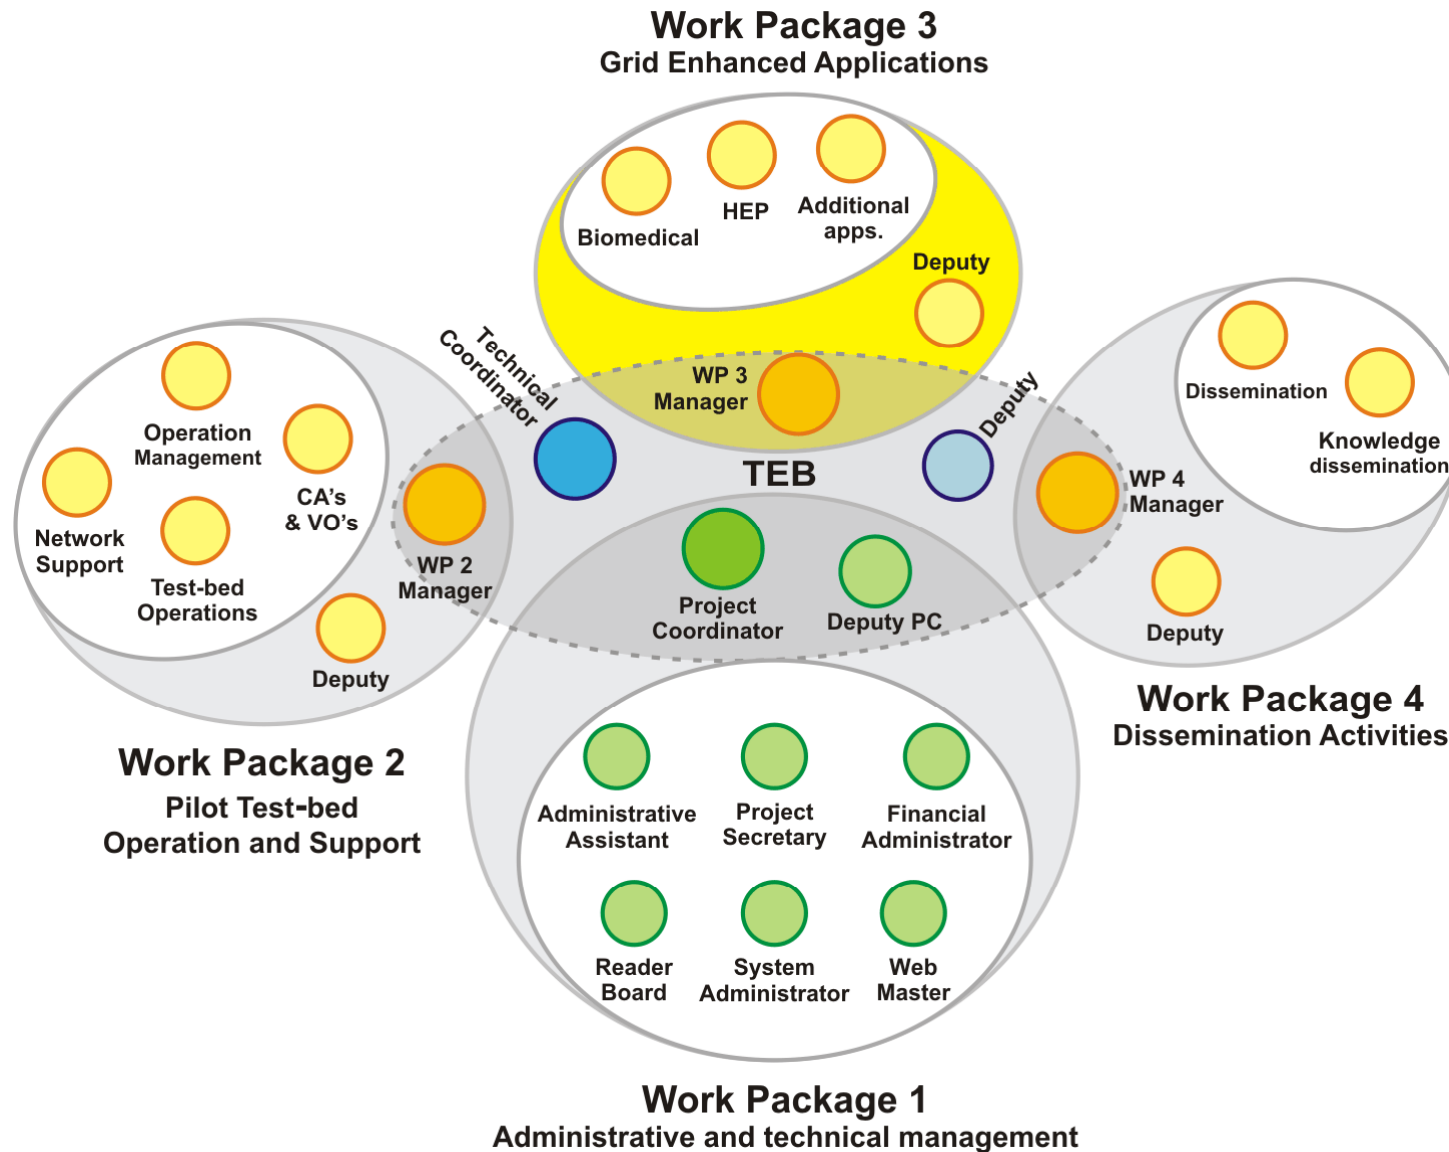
Work Package 3
Grid Enhanced Applications

Biomedical
HEP
Additional apps.
Deputy

WP 3 Manager

Technical Coordinator

Deputy

TEB

Operation Management
CA's & VO's
Network Support
Test-bed Operations
Deputy

WP 2 Manager

Work Package 2
Pilot Test-bed Operation and Support

Project Coordinator
Deputy PC

Dissemination
Knowledge dissemination
WP 4 Manager
Deputy

Work Package 4
Dissemination Activities

Administrative Assistant
Project Secretary
Financial Administrator
Reader Board
System Administrator
Web Master

Work Package 1
Administrative and technical management